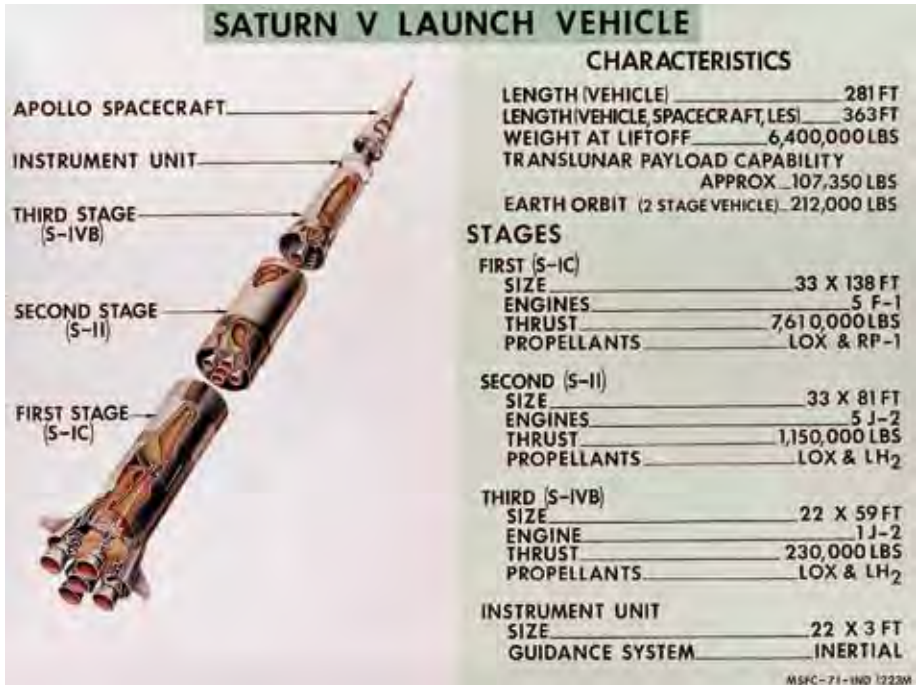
SATURN V LAUNCH VEHICLE

APOLLO SPACECRAFT
INSTRUMENT UNIT
THIRD STAGE (S-IVB)
SECOND STAGE (S-II)
FIRST STAGE (S-IC)

CHARACTERISTICS

LENGTH (VEHICLE) 281 FT
LENGTH (VEHICLE, SPACECRAFT, LES) 363 FT
WEIGHT AT LIFTOFF 6,400,000 LBS
TRANSLUNAR PAYLOAD CAPABILITY APPROX 107,350 LBS
EARTH ORBIT (2 STAGE VEHICLE) 212,000 LBS

STAGES

FIRST (S-IC)
SIZE 33 X 138 FT
ENGINES 5 F-1
THRUST 7,610,000 LBS
PROPELLANTS LOX & RP-1

SECOND (S-II)
SIZE 33 X 81 FT
ENGINES 5 J-2
THRUST 1,150,000 LBS
PROPELLANTS LOX & $LH_2$

THIRD (S-IVB)
SIZE 22 X 59 FT
ENGINE 1 J-2
THRUST 230,000 LBS
PROPELLANTS LOX & $LH_2$

INSTRUMENT UNIT
SIZE 22 X 3 FT
GUIDANCE SYSTEM INERTIAL

MSFC-71-IND 1223M